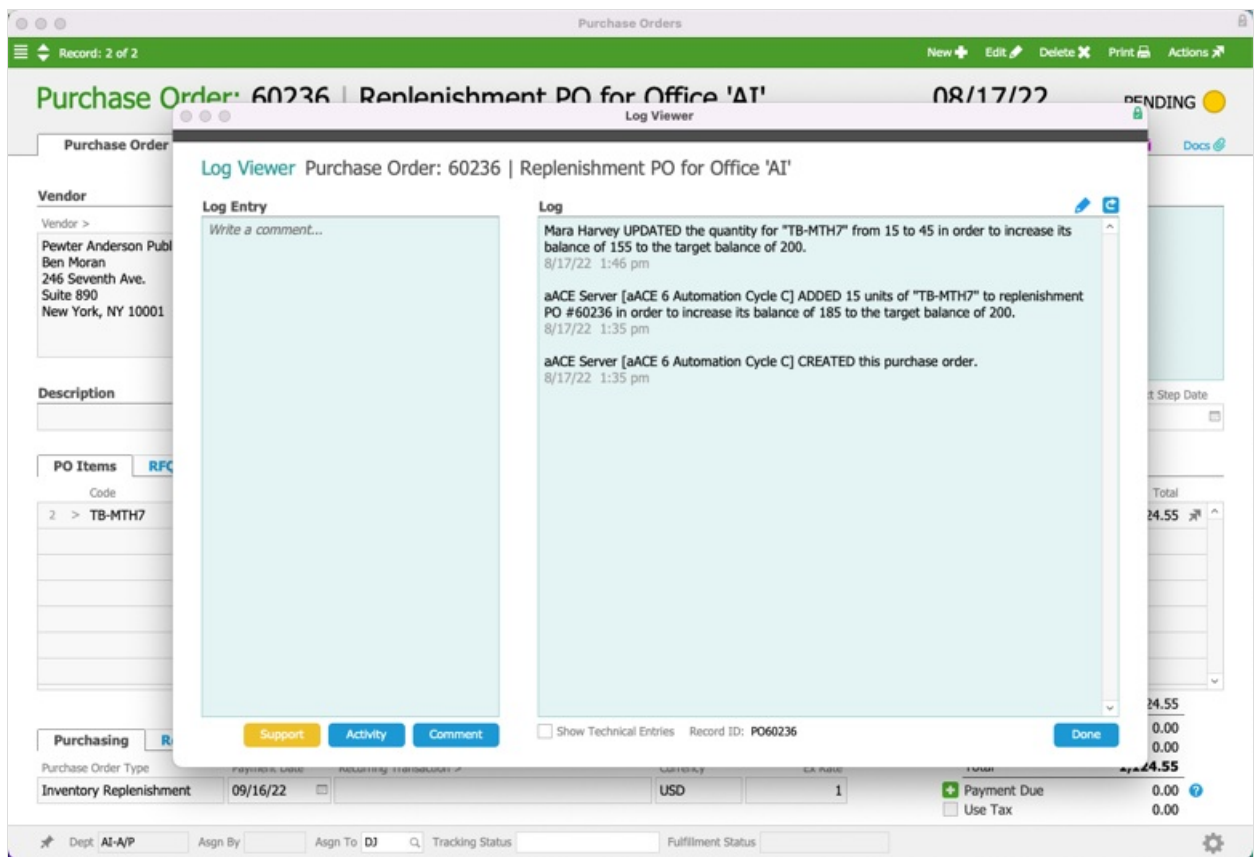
Purchase Orders

Record: 2 of 2

New Edit Delete Print Actions

Purchase Order: 60236 | Replenishment PO for Office 'AI'

08/17/22

PENDING

Purchase Order

Docs

Vendor

Vendor >

Pewter Anderson Publ
Ben Moran
246 Seventh Ave.
Suite 890
New York, NY 10001

Description

t Step Date

PO Items

RFC

Code

2 > TB-MTH7

Total

24.55

24.55

0.00

0.00

1,124.55

Purchasing

R

Purchase Order Type

Inventory Replenishment

Payment Date

09/16/22

Recurring Transaction >

Currency

USD

Ex Rate

1

Total

Payment Due

0.00

Use Tax

0.00

Dept AI-A/P

Asgn By

Asgn To DJ

Tracking Status

Fulfillment Status

Log Viewer

Log Viewer Purchase Order: 60236 | Replenishment PO for Office 'AI'

Log Entry

Write a comment...

Support

Activity

Comment

Log

Mara Harvey UPDATED the quantity for "TB-MTH7" from 15 to 45 in order to increase its balance of 155 to the target balance of 200.
8/17/22 1:46 pm

aACE Server [aACE 6 Automation Cycle C] ADDED 15 units of "TB-MTH7" to replenishment PO #60236 in order to increase its balance of 185 to the target balance of 200.
8/17/22 1:35 pm

aACE Server [aACE 6 Automation Cycle C] CREATED this purchase order.
8/17/22 1:35 pm

Show Technical Entries

Record ID: PO60236

Done